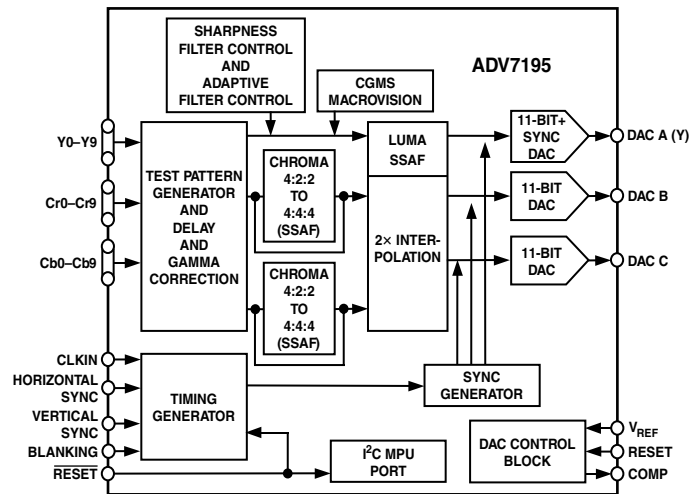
SHARPNESS FILTER CONTROL AND ADAPTIVE FILTER CONTROL

ADV7195

CGMS MACROVISION

Y0–Y9

Cr0–Cr9

Cb0–Cb9

TEST PATTERN GENERATOR AND DELAY AND GAMMA CORRECTION

CHROMA 4:2:2 TO 4:4:4 (SSAF)

CHROMA 4:2:2 TO 4:4:4 (SSAF)

LUMA SSAF

2× INTER-POLATION

11-BIT+ SYNC DAC

DAC A (Y)

11-BIT DAC

DAC B

11-BIT DAC

DAC C

CLKIN

HORIZONTAL SYNC

VERTICAL SYNC

BLANKING

$\overline{RESET}$

TIMING GENERATOR

SYNC GENERATOR

$I^2C$ MPU PORT

DAC CONTROL BLOCK

$V_{REF}$

RESET

COMP